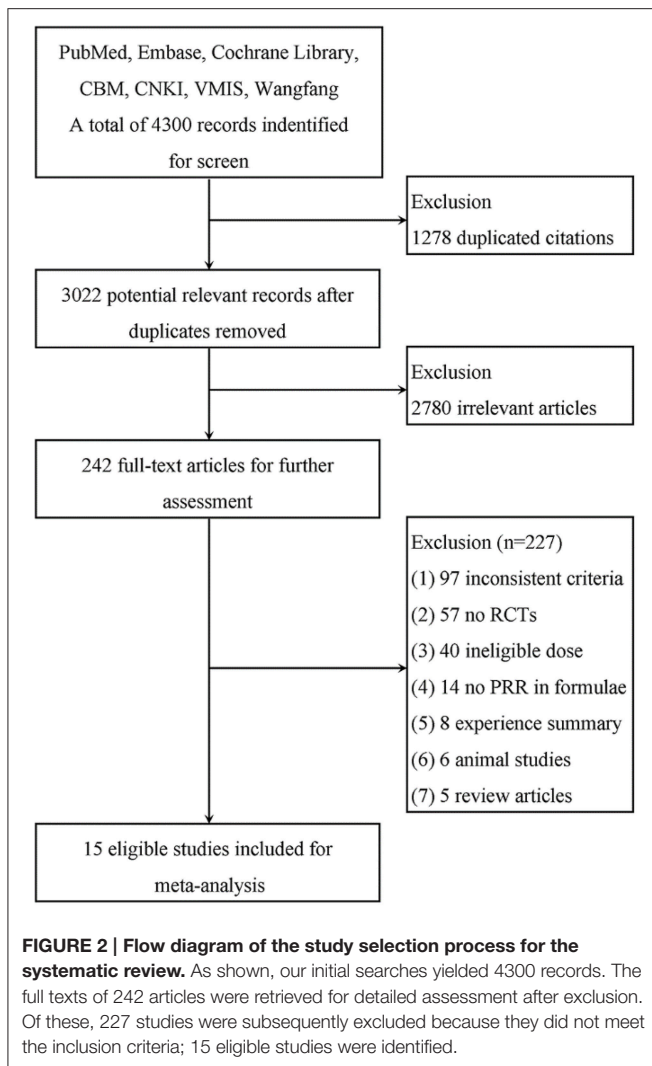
PubMed, Embase, Cochrane Library, CBM, CNKI, VMIS, Wangfang
A total of 4300 records indentified for screen

Exclusion
1278 duplicated citations

3022 potential relevant records after duplicates removed

Exclusion
2780 irrelevant articles

242 full-text articles for further assessment

Exclusion (n=227)
(1) 97 inconsistent criteria
(2) 57 no RCTs
(3) 40 ineligible dose
(4) 14 no PRR in formulae
(5) 8 experience summary
(6) 6 animal studies
(7) 5 review articles

15 eligible studies included for meta-analysis

**FIGURE 2 | Flow diagram of the study selection process for the systematic review.** As shown, our initial searches yielded 4300 records. The full texts of 242 articles were retrieved for detailed assessment after exclusion. Of these, 227 studies were subsequently excluded because they did not meet the inclusion criteria; 15 eligible studies were identified.